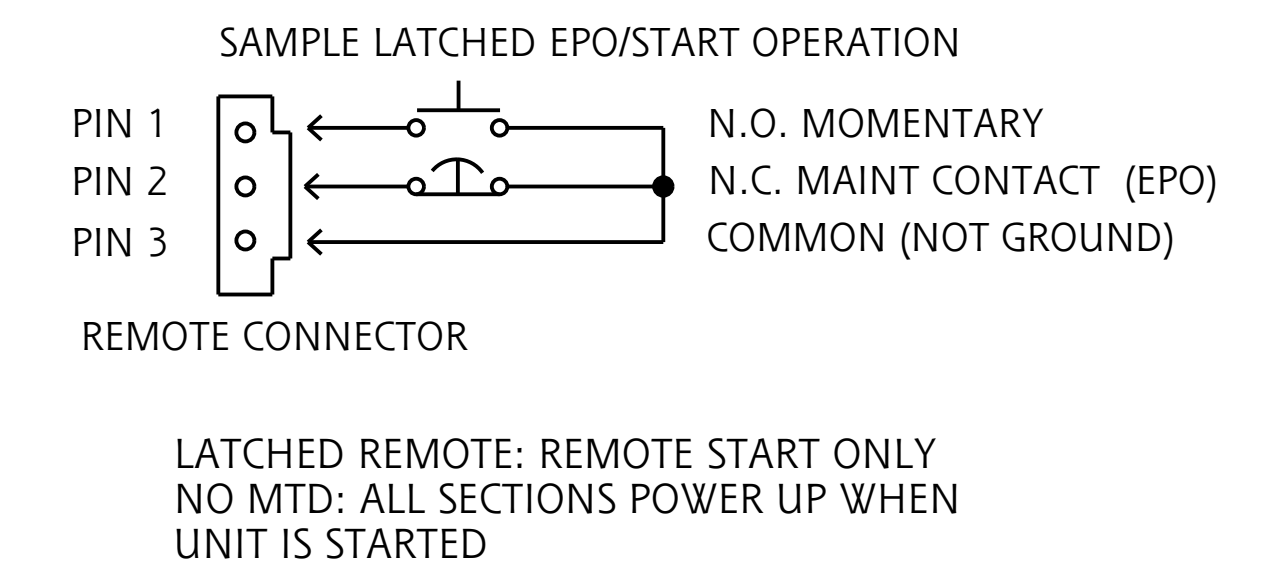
SAMPLE LATCHED EPO/START OPERATION

PIN 1
PIN 2
PIN 3

N.O. MOMENTARY
N.C. MAINT CONTACT (EPO)
COMMON (NOT GROUND)

REMOTE CONNECTOR

LATCHED REMOTE: REMOTE START ONLY
NO MTD: ALL SECTIONS POWER UP WHEN UNIT IS STARTED